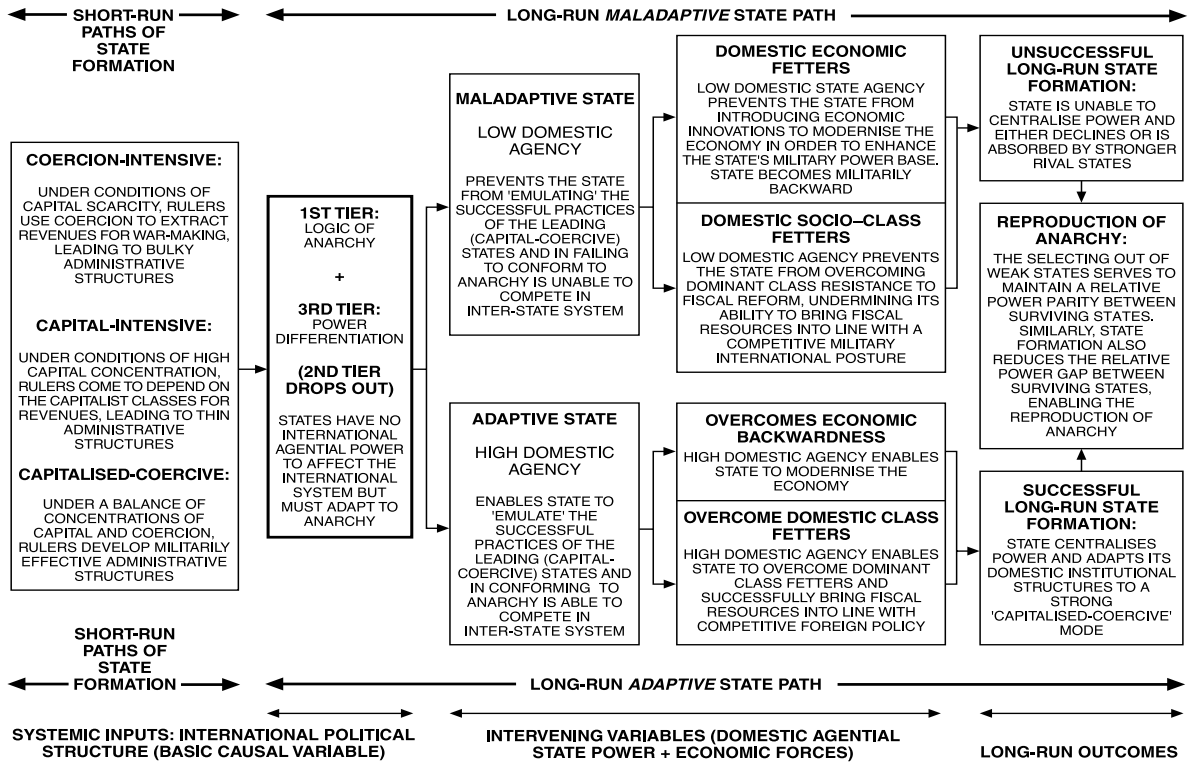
SHORT-RUN PATHS OF STATE FORMATION

LONG-RUN *MALADAPTIVE* STATE PATH

COERCION-INTENSIVE:

UNDER CONDITIONS OF CAPITAL SCARCITY, RULERS USE COERCION TO EXTRACT REVENUES FOR WAR-MAKING, LEADING TO BULKY ADMINISTRATIVE STRUCTURES

CAPITAL-INTENSIVE:

UNDER CONDITIONS OF HIGH CAPITAL CONCENTRATION, RULERS COME TO DEPEND ON THE CAPITALIST CLASSES FOR REVENUES, LEADING TO THIN ADMINISTRATIVE STRUCTURES

CAPITALISED-COERCIVE:

UNDER A BALANCE OF CONCENTRATIONS OF CAPITAL AND COERCION, RULERS DEVELOP MILITARILY EFFECTIVE ADMINISTRATIVE STRUCTURES

1ST TIER: LOGIC OF ANARCHY

+

3RD TIER: POWER DIFFERENTIATION

(2ND TIER DROPS OUT)

STATES HAVE NO INTERNATIONAL AGENTIAL POWER TO AFFECT THE INTERNATIONAL SYSTEM BUT MUST ADAPT TO ANARCHY

MALADAPTIVE STATE

LOW DOMESTIC AGENCY

PREVENTS THE STATE FROM 'EMULATING' THE SUCCESSFUL PRACTICES OF THE LEADING (CAPITAL-COERCIVE) STATES AND IN FAILING TO CONFORM TO ANARCHY IS UNABLE TO COMPETE IN INTER-STATE SYSTEM

DOMESTIC ECONOMIC FETTERS

LOW DOMESTIC STATE AGENCY PREVENTS THE STATE FROM INTRODUCING ECONOMIC INNOVATIONS TO MODERNISE THE ECONOMY IN ORDER TO ENHANCE THE STATE'S MILITARY POWER BASE. STATE BECOMES MILITARILY BACKWARD

DOMESTIC SOCIO–CLASS FETTERS

LOW DOMESTIC AGENCY PREVENTS THE STATE FROM OVERCOMING DOMINANT CLASS RESISTANCE TO FISCAL REFORM, UNDERMINING ITS ABILITY TO BRING FISCAL RESOURCES INTO LINE WITH A COMPETITIVE MILITARY INTERNATIONAL POSTURE

UNSUCCESSFUL LONG-RUN STATE FORMATION:

STATE IS UNABLE TO CENTRALISE POWER AND EITHER DECLINES OR IS ABSORBED BY STRONGER RIVAL STATES

REPRODUCTION OF ANARCHY:

THE SELECTING OUT OF WEAK STATES SERVES TO MAINTAIN A RELATIVE POWER PARITY BETWEEN SURVIVING STATES. SIMILARLY, STATE FORMATION ALSO REDUCES THE RELATIVE POWER GAP BETWEEN SURVIVING STATES, ENABLING THE REPRODUCTION OF ANARCHY

ADAPTIVE STATE

HIGH DOMESTIC AGENCY

ENABLES STATE TO 'EMULATE' THE SUCCESSFUL PRACTICES OF THE LEADING (CAPITAL-COERCIVE) STATES AND IN CONFORMING TO ANARCHY IS ABLE TO COMPETE IN INTER-STATE SYSTEM

OVERCOMES ECONOMIC BACKWARDNESS

HIGH DOMESTIC AGENCY ENABLES STATE TO MODERNISE THE ECONOMY

OVERCOME DOMESTIC CLASS FETTERS

HIGH DOMESTIC AGENCY ENABLES STATE TO OVERCOME DOMINANT CLASS FETTERS AND SUCCESSFULLY BRING FISCAL RESOURCES INTO LINE WITH COMPETITIVE FOREIGN POLICY

SUCCESSFUL LONG-RUN STATE FORMATION:

STATE CENTRALISES POWER AND ADAPTS ITS DOMESTIC INSTITUTIONAL STRUCTURES TO A STRONG 'CAPITALISED-COERCIVE' MODE

SHORT-RUN PATHS OF STATE FORMATION

LONG-RUN *ADAPTIVE* STATE PATH

SYSTEMIC INPUTS: INTERNATIONAL POLITICAL STRUCTURE (BASIC CAUSAL VARIABLE)

INTERVENING VARIABLES (DOMESTIC AGENTIAL STATE POWER + ECONOMIC FORCES)

LONG-RUN OUTCOMES